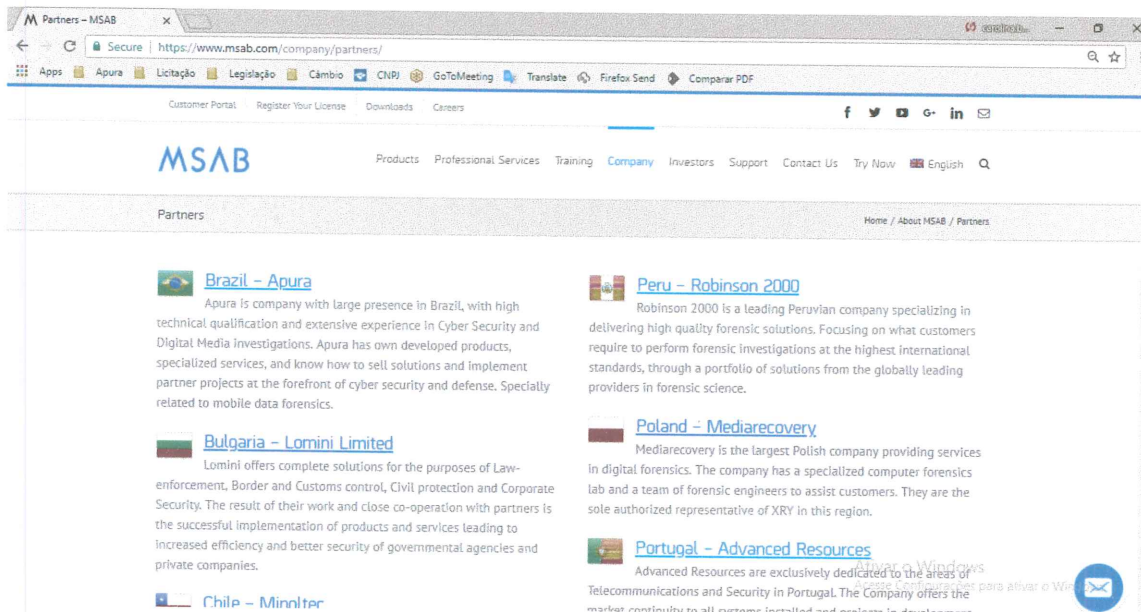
Partners – MSAB
Secure | https://www.msab.com/company/partners/
Apps Apura Licitação Legislação Câmbio CNPJ GoToMeeting Translate Firefox Send Comparar PDF

Customer Portal Register Your License Downloads Careers

MSAB
Products Professional Services Training Company Investors Support Contact Us Try Now English

Partners
Home / About MSAB / Partners

Brazil – Apura
Apura is company with large presence in Brazil, with high technical qualification and extensive experience in Cyber Security and Digital Media investigations. Apura has own developed products, specialized services, and know how to sell solutions and implement partner projects at the forefront of cyber security and defense. Specially related to mobile data forensics.

Bulgaria – Lomini Limited
Lomini offers complete solutions for the purposes of Law-enforcement, Border and Customs control, Civil protection and Corporate Security. The result of their work and close co-operation with partners is the successful implementation of products and services leading to increased efficiency and better security of governmental agencies and private companies.

Chile – Minoltec

Peru – Robinson 2000
Robinson 2000 is a leading Peruvian company specializing in delivering high quality forensic solutions. Focusing on what customers require to perform forensic investigations at the highest international standards, through a portfolio of solutions from the globally leading providers in forensic science.

Poland – Mediarecovery
Mediarecovery is the largest Polish company providing services in digital forensics. The company has a specialized computer forensics lab and a team of forensic engineers to assist customers. They are the sole authorized representative of XRY in this region.

Portugal – Advanced Resources
Advanced Resources are exclusively dedicated to the areas of Telecommunications and Security in Portugal. The Company offers the market continuity to all systems installed and projects in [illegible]

Ativar o Windows
Acesse Configurações para ativar o Windows.